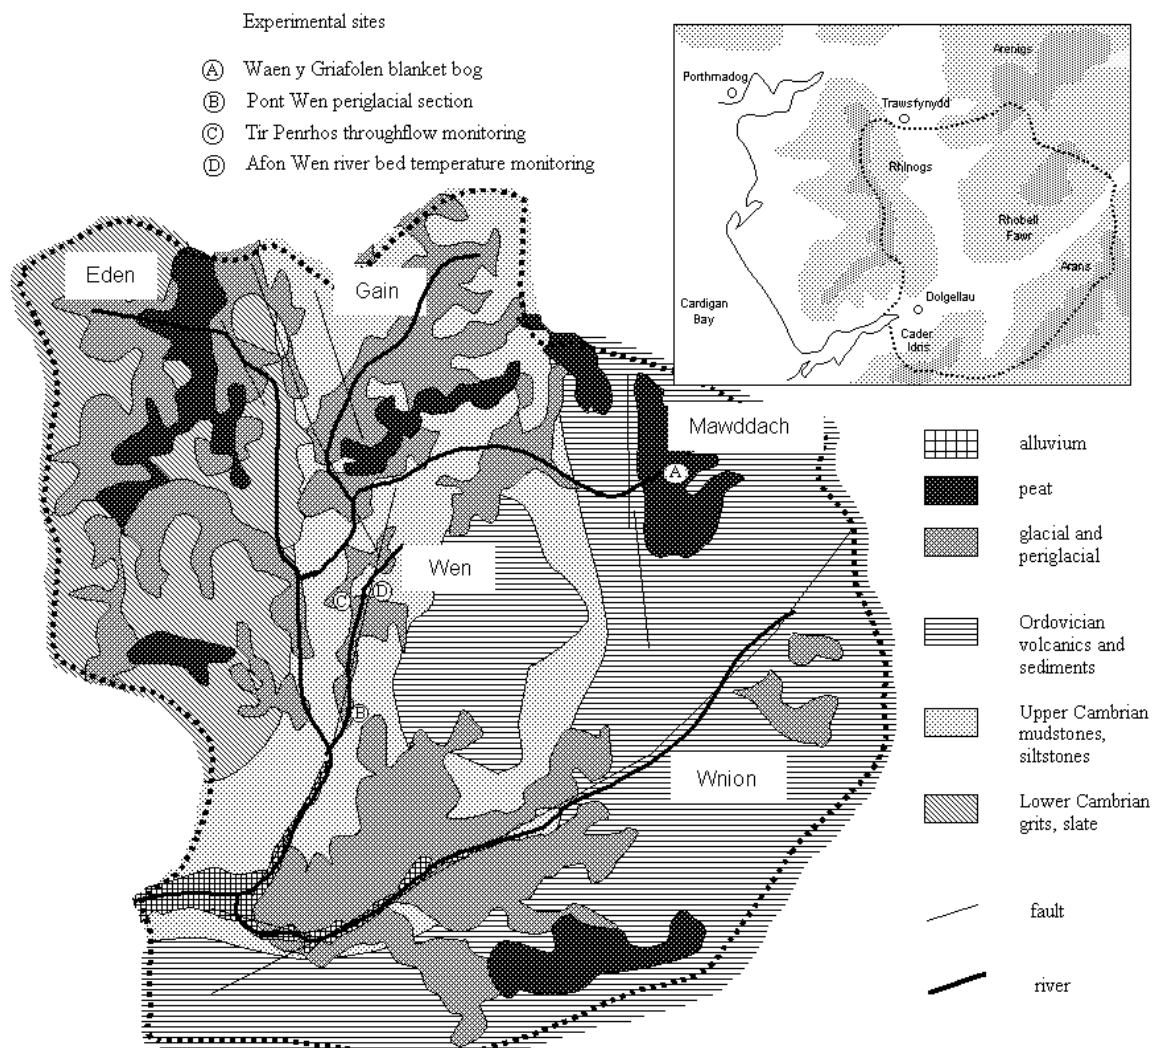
Experimental sites

Ⓐ Waen y Griafolen blanket bog
Ⓑ Pont Wen periglacial section
Ⓒ Tir Penrhos throughflow monitoring
Ⓓ Afon Wen river bed temperature monitoring

Porthmadog
Trawsfynydd
Arenigs
Rhinogs
Rhobell Fawr
Arans
Cardigan Bay
Dolgellau
Cader Idris

Eden
Gain
Mawddach
A
Wen
C
D
B
Wnion

alluvium
peat
glacial and periglacial
Ordovician volcanics and sediments
Upper Cambrian mudstones, siltstones
Lower Cambrian grits, slate
fault
river